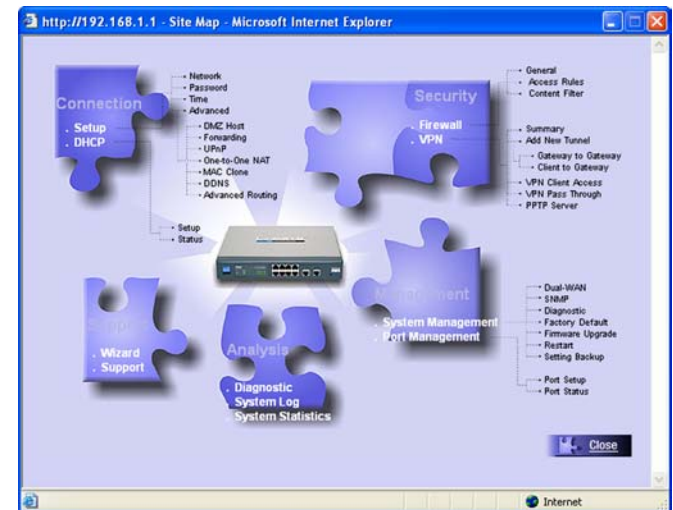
http://192.168.1.1 - Site Map - Microsoft Internet Explorer

Connection
. Setup
. DHCP

- Network
- Password
- Time
- Advanced
- DMZ Host
- Forwarding
- UPnP
- One-to-One NAT
- MAC Clone
- DDNS
- Advanced Routing

- Setup
- Status

Security
. Firewall
. VPN

- General
- Access Rules
- Content Filter

- Summary
- Add New Tunnel
- Gateway to Gateway
- Client to Gateway
- VPN Client Access
- VPN Pass Through
- PPTP Server

Support
. Wizard
. Support

Analysis
. Diagnostic
. System Log
. System Statistics

Management
. System Management
. Port Management

- Dual-WAN
- SNMP
- Diagnostic
- Factory Default
- Firmware Upgrade
- Restart
- Setting Backup

- Port Setup
- Port Status

Close

Internet